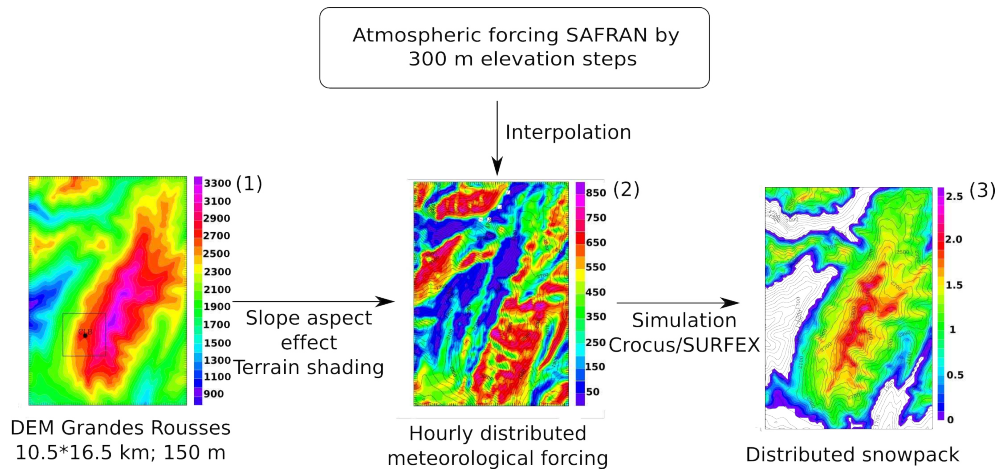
Atmospheric forcing SAFRAN by 300 m elevation steps

Interpolation

3300
3100
2900
2700
2500
2300
2100
1900
1700
1500
1300
1100
900
(1)

DEM Grandes Rousses
10.5*16.5 km; 150 m

Slope aspect effect
Terrain shading

850
750
650
550
450
350
250
150
50
(2)

Hourly distributed meteorological forcing

Simulation
Crocus/SURFEX

2.5
2.0
1.5
1
0.5
0
(3)

Distributed snowpack